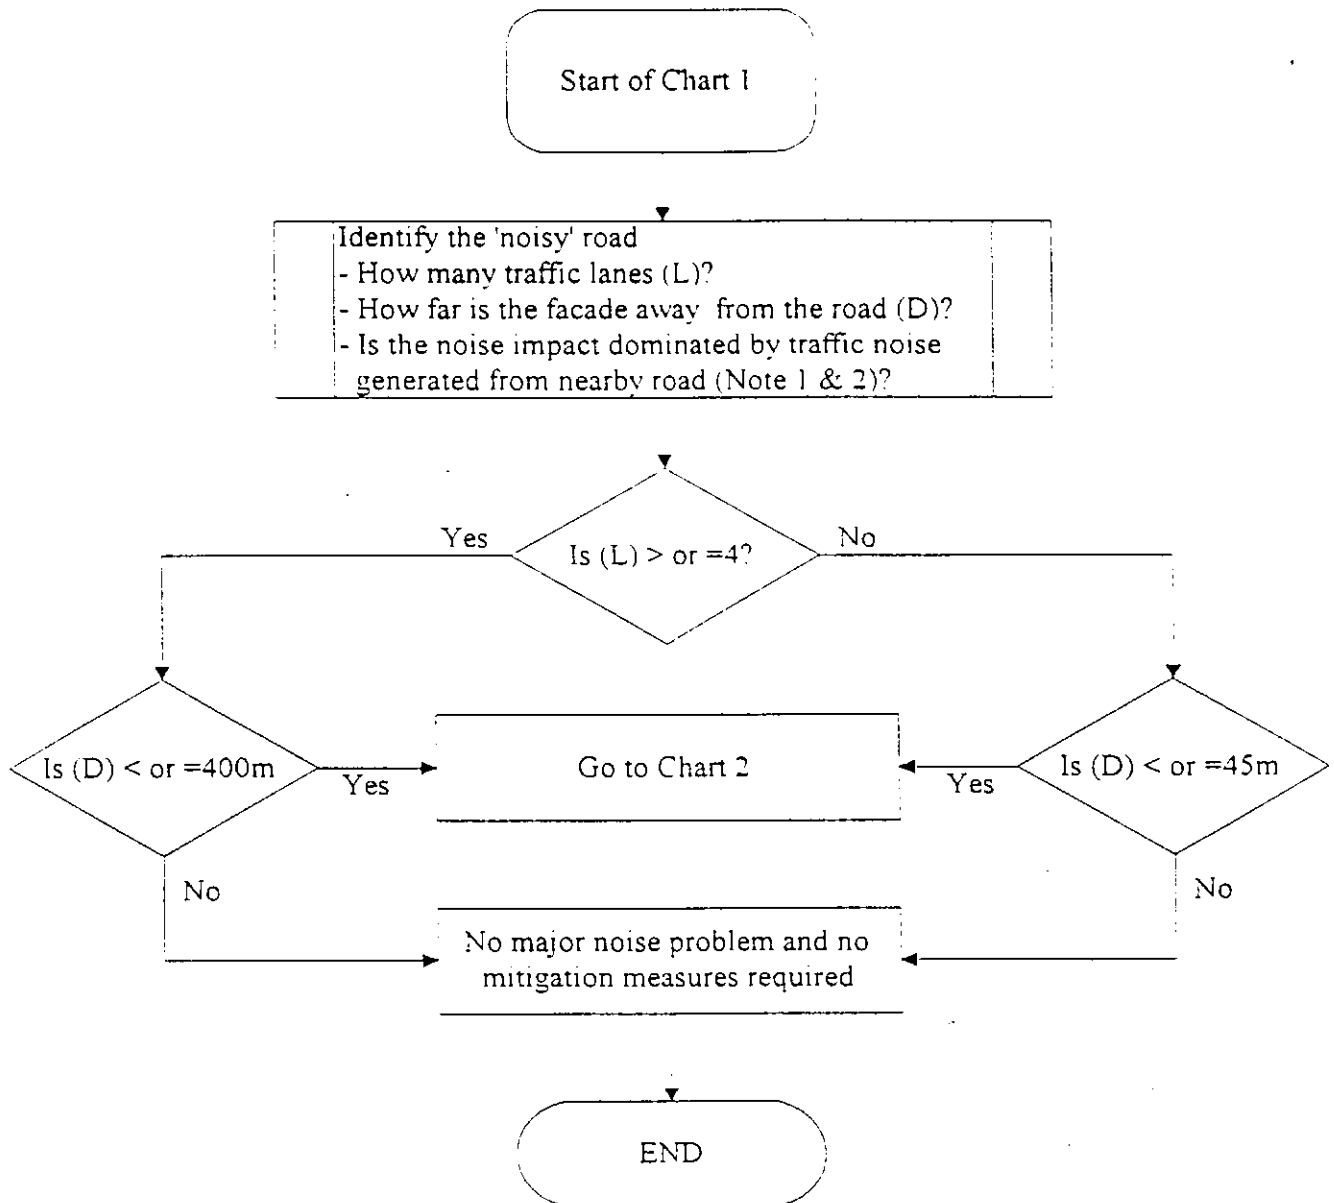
Start of Chart 1

Identify the 'noisy' road
- How many traffic lanes (L)?
- How far is the facade away from the road (D)?
- Is the noise impact dominated by traffic noise generated from nearby road (Note 1 & 2)?

Yes

Is (L) > or =4?

No

Is (D) < or =400m

Yes

Go to Chart 2

Yes

Is (D) < or =45m

No

No

No major noise problem and no mitigation measures required

END